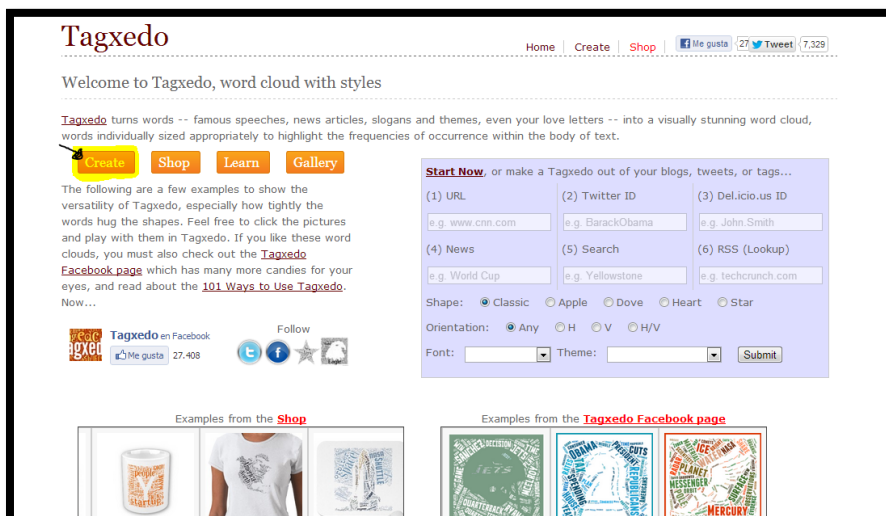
Tagxedo

Home | Create | Shop | Me gusta 27 | Tweet 7,329

Welcome to Tagxedo, word cloud with styles

Tagxedo turns words -- famous speeches, news articles, slogans and themes, even your love letters -- into a visually stunning word cloud, words individually sized appropriately to highlight the frequencies of occurrence within the body of text.

Create | Shop | Learn | Gallery

The following are a few examples to show the versatility of Tagxedo, especially how tightly the words hug the shapes. Feel free to click the pictures and play with them in Tagxedo. If you like these word clouds, you must also check out the Tagxedo Facebook page which has many more candies for your eyes, and read about the 101 Ways to Use Tagxedo. Now...

Tagxedo en Facebook
Me gusta 27,408

Follow

Start Now, or make a Tagxedo out of your blogs, tweets, or tags...

(1) URL | (2) Twitter ID | (3) Del.icio.us ID
e.g. www.cnn.com | e.g. BarackObama | e.g. John.Smith
(4) News | (5) Search | (6) RSS (Lookup)
e.g. World Cup | e.g. Yellowstone | e.g. techcrunch.com

Shape: Classic Apple Dove Heart Star
Orientation: Any H V H/V
Font: Theme: Submit

Examples from the Shop

Examples from the Tagxedo Facebook page